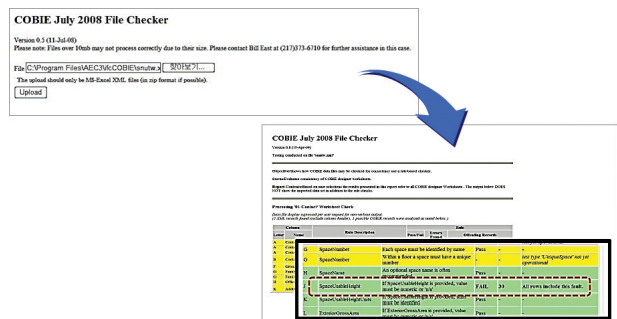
COBIE July 2008 File Checker

Version 0.5 (11-Jul-08)

Please note: Files over 10mb may not process correctly due to their size. Please contact Bill East at (217)373-6710 for further assistance in this case.

File C:\Program Files\AEC3\fcCOBIE\smutw.x 찾아보기...

The upload should only be MS-Excel XML files (in zip format if possible).

Upload

COBIE July 2008 File Checker

Version 0.5 (11-Jul-08)

Testing conducted on file "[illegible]"

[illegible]

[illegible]

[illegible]

Processing 'W: Contact' Worksheet Check

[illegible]

| Column Letter | Name | Rule Description | Pass/Fail | Errors Found | Offending Records |
|---|---|---|---|---|---|
| A | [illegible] | | | | |
| G | SpaceNumber | Each space must be identified by name | Pass | | |
| G | SpaceNumber | Within a floor a space must have a unique number | | | test type 'UniqueSpace' not yet operational |
| H | SpaceName | An optional space name is often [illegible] | Pass | | |
| J | SpaceUsableHeight | If SpaceUsableHeight is provided, value must be numeric or 'n/a' | FAIL | 30 | All rows include this fault. |
| K | SpaceUsableHeightUnits | If SpaceUsableHeight is provided, unit must be identified | Pass | | |
| L | ExteriorGrossArea | If ExteriorGrossArea is provided, value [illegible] | | | |